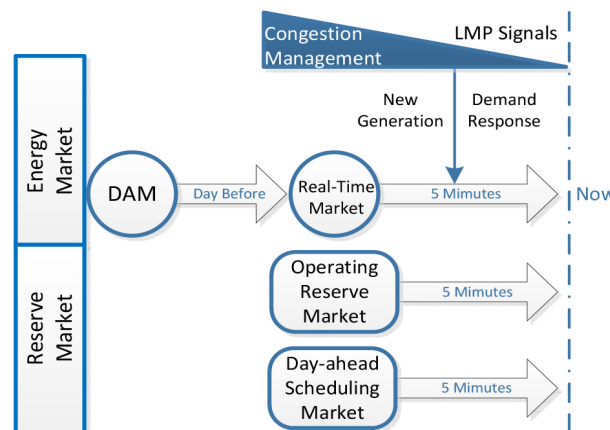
Congestion Management

LMP Signals

New Generation

Demand Response

Energy Market

DAM

Day Before

Real-Time Market

5 Mimutes

Now

Reserve Market

Operating Reserve Market

5 Mimutes

Day-ahead Scheduling Market

5 Mimutes